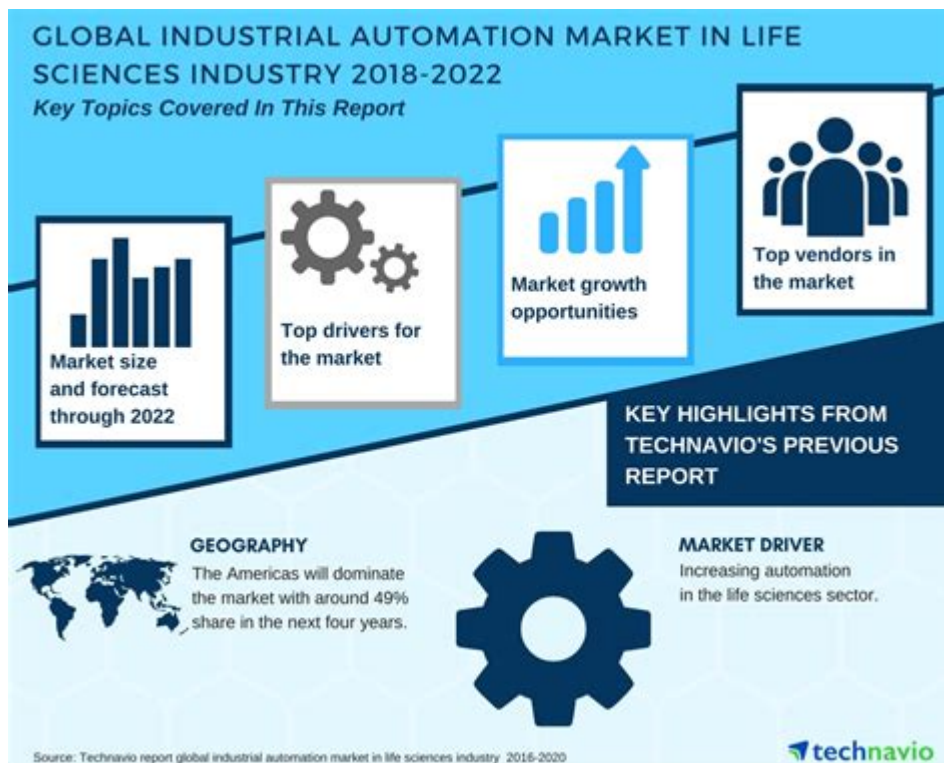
GLOBAL INDUSTRIAL AUTOMATION MARKET IN LIFE SCIENCES INDUSTRY 2018-2022

Key Topics Covered In This Report

Market size and forecast through 2022

Top drivers for the market

Market growth opportunities

Top vendors in the market

KEY HIGHLIGHTS FROM TECHNAVIO'S PREVIOUS REPORT

GEOGRAPHY

The Americas will dominate the market with around 49% share in the next four years.

MARKET DRIVER

Increasing automation in the life sciences sector.

Source: Technavio report global industrial automation market in life sciences industry 2016-2020

technavio